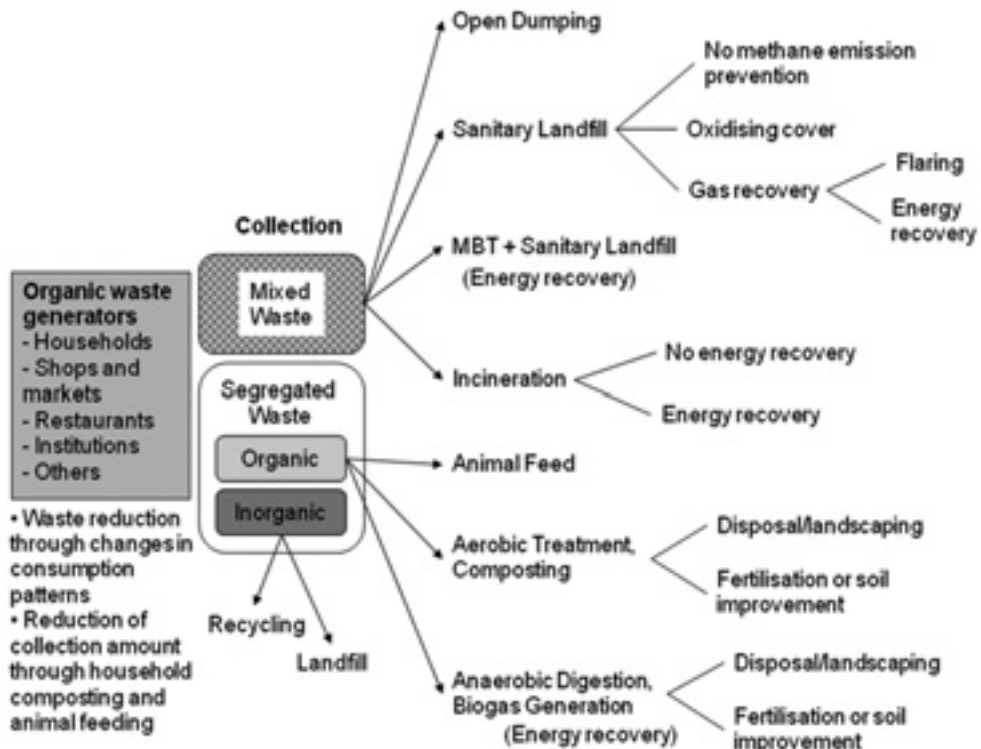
Organic waste generators
- Households
- Shops and markets
- Restaurants
- Institutions
- Others

• Waste reduction through changes in consumption patterns
• Reduction of collection amount through household composting and animal feeding

Collection

Mixed Waste

Segregated Waste

Organic

Inorganic

Recycling

Landfill

Open Dumping

Sanitary Landfill

No methane emission prevention

Oxidising cover

Gas recovery

Flaring

Energy recovery

MBT + Sanitary Landfill (Energy recovery)

Incineration

No energy recovery

Energy recovery

Animal Feed

Aerobic Treatment, Composting

Disposal/landscaping

Fertilisation or soil improvement

Anaerobic Digestion, Biogas Generation (Energy recovery)

Disposal/landscaping

Fertilisation or soil improvement